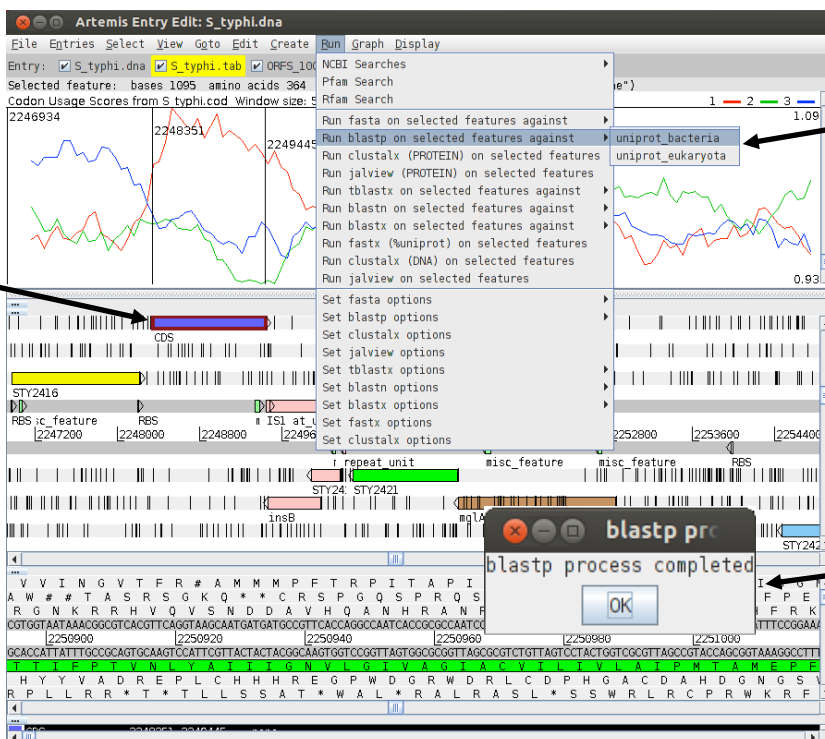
Artemis Entry Edit: S_typhi.dna

File Entries Select View Goto Edit Create Run Graph Display

Entry: S_typhi.dna S_typhi.tab ORFS_100

Selected feature: bases 1095 amino acids 364

e")

Codon Usage Scores from S_typhi.cod Window size: 5

1 2 3

2246934

2248351

2249445

1.09

0.93

NCBI Searches
Pfam Search
Rfam Search
Run fasta on selected features against
Run blastp on selected features against
Run clustalx (PROTEIN) on selected features
Run jalview (PROTEIN) on selected features
Run tblastx on selected features against
Run blastn on selected features against
Run blastx on selected features against
Run fastx (%uniprot) on selected features
Run clustalx (DNA) on selected features
Run jalview on selected features
Set fasta options
Set blastp options
Set clustalx options
Set jalview options
Set tblastx options
Set blastn options
Set blastx options
Set fastx options
Set clustalx options

uniprot_bacteria
uniprot_eukaryota

CDS

STY2416

RBS sc_feature RBS IS1 at_

2247200 2248000 2248800 2252800 2253600 2254400

repeat_unit misc_feature misc_feature RBS

STY24: STY2421

insB mglA

STY242

blastp pro

blastp process completed

OK

V V I N G V T F R # A M M M P F T R P I T A P I
A W # # T A S R S G K Q * * C R S P G Q S P R Q S
R G N K R R H V Q V S N D D A V H Q A N H R A N
CGTGGTAATAAACGGCGTCACGTTCAGGTAAGCAATGATGATGCCGTTCACCAGGCCAATCACCGCGCCAATC
2250900 2250920 2250940 2250960 2250980 2251000
GCACCATTATTTGCCGCAGTGCAAGTCCATTCGTTACTACTACGGCAAGTGGTCCGGTTAGTGGCGCGGTTAGCGCGTCTGTTAGTCCTACTGGTCGCGTTAGCCGTACCAGCGGTAAAGGCCTTT
T T I F P T V N L Y A I I I G N V L G I V A G I A C V I L I V L A I P M T A M E P F
H Y Y V A D R E P L C H H R E G P W D G R W D R L C D P H G A C D A H D G N G S
R P L L R R * T * T L L S S A T * W A L * R A L R A S L * S S W R L R C P R W K R F

I

F P E

TTTCGGAA